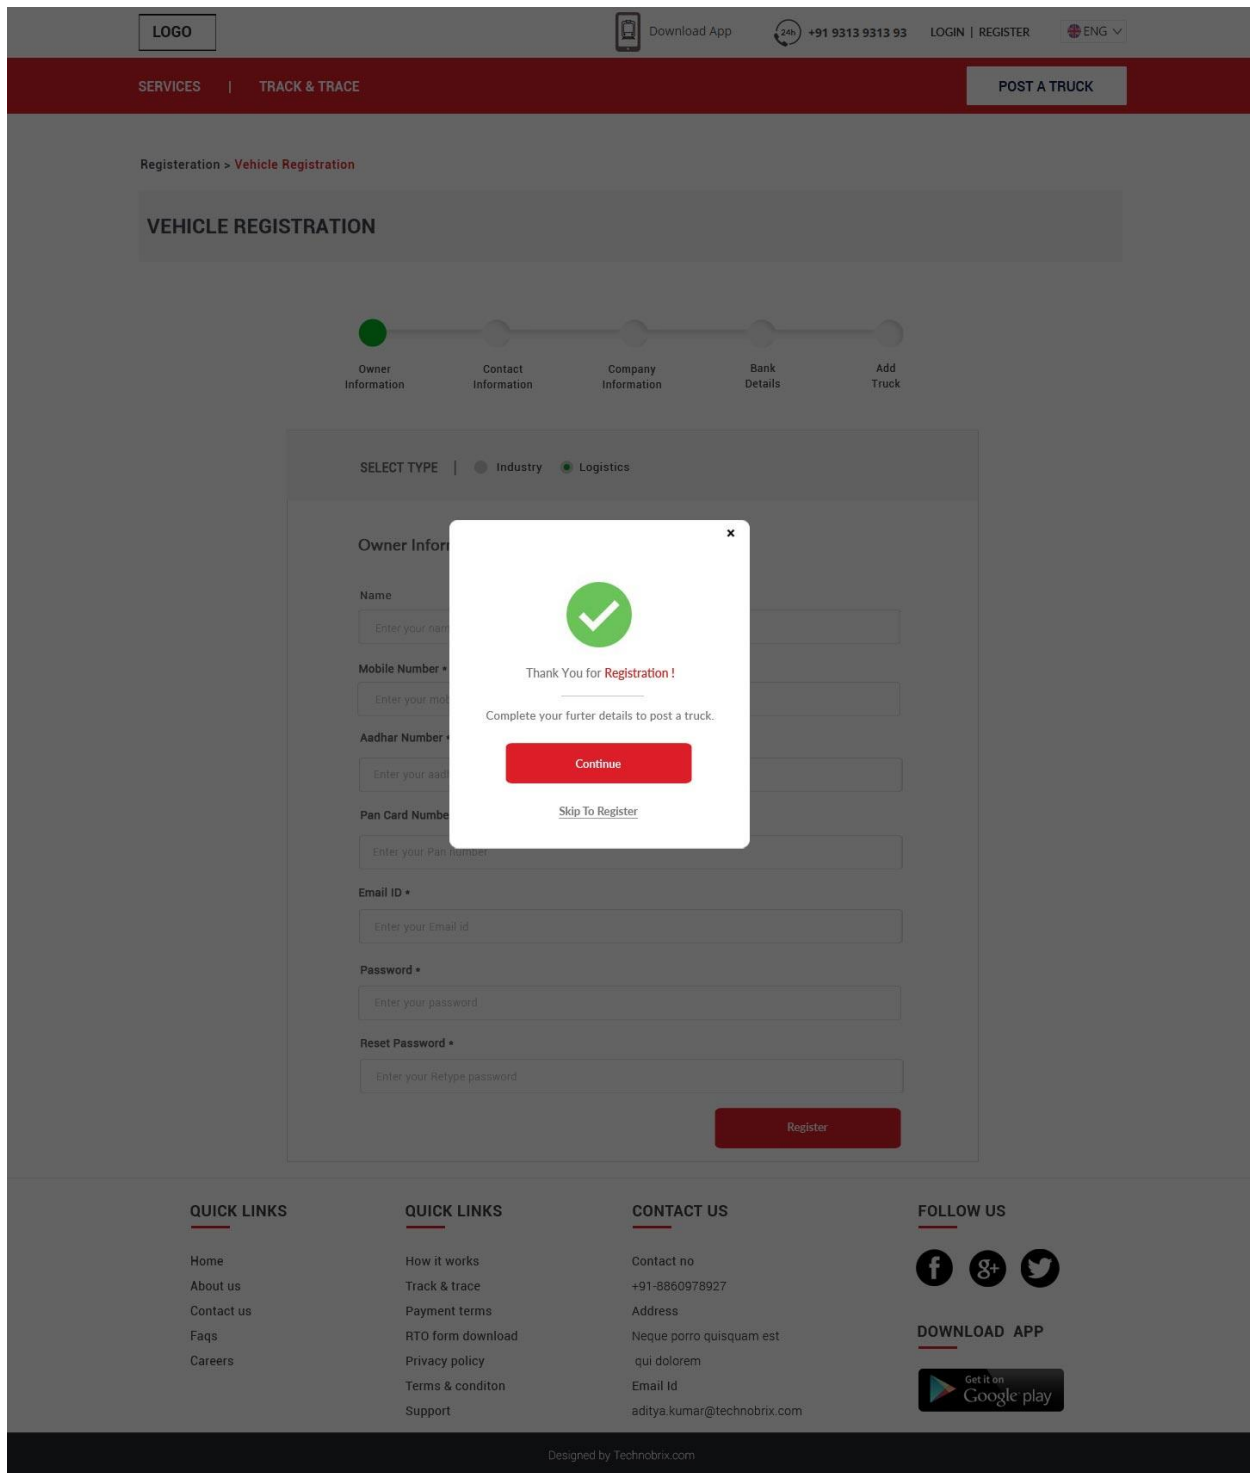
LOGO

Download App

24h +91 9313 9313 93

LOGIN | REGISTER

ENG

SERVICES | TRACK & TRACE

POST A TRUCK

Registeration > Vehicle Registration

VEHICLE REGISTRATION

Owner Information

Contact Information

Company Information

Bank Details

Add Truck

SELECT TYPE | Industry Logistics

Owner Infor

Name

Enter your nam

Mobile Number *

Enter your mob

Aadhar Number *

Enter your aadh

Pan Card Numbe

Enter your Pan number

Email ID *

Enter your Email id

Password *

Enter your password

Reset Password *

Enter your Retype password

Register

×

Thank You for Registration !

Complete your furter details to post a truck.

Continue

Skip To Register

QUICK LINKS

Home
About us
Contact us
Faqs
Careers

QUICK LINKS

How it works
Track & trace
Payment terms
RTO form download
Privacy policy
Terms & conditon
Support

CONTACT US

Contact no
+91-8860978927
Address
Neque porro quisquam est
qui dolorem
Email Id
aditya.kumar@technobrix.com

FOLLOW US

DOWNLOAD APP

Get it on Google play

Designed by Technobrix.com